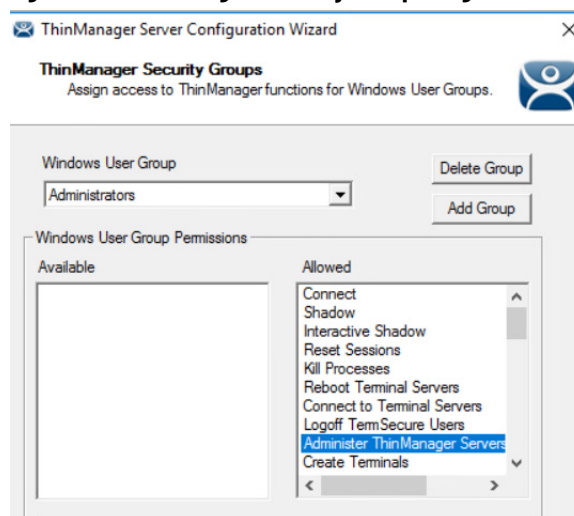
ThinManager Server Configuration Wizard

ThinManager Security Groups
Assign access to ThinManager functions for Windows User Groups.

Windows User Group
Administrators

Delete Group
Add Group

Windows User Group Permissions

Available

Allowed
Connect
Shadow
Interactive Shadow
Reset Sessions
Kill Processes
Reboot Terminal Servers
Connect to Terminal Servers
Logoff TermSecure Users
Administer ThinManager Servers
Create Terminals